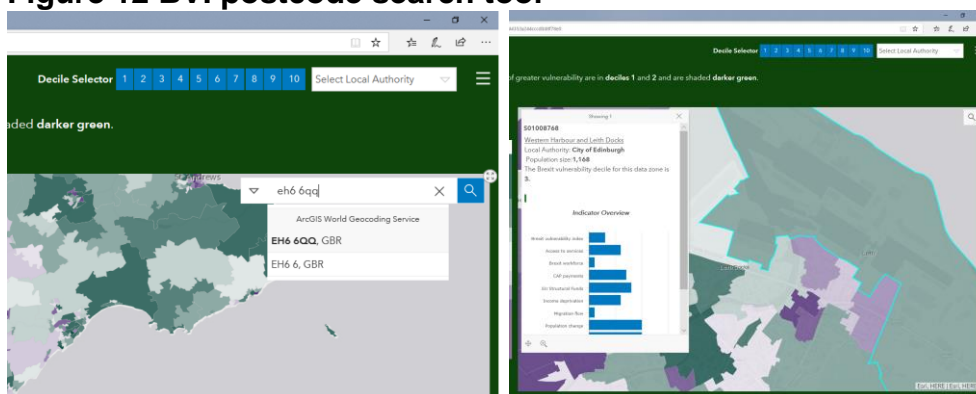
Figure 12 BVI postcode search tool

Decile Selector 1 2 3 4 5 6 7 8 9 10 Select Local Authority

aded darker green.

eh6 6qq

ArcGIS World Geocoding Service

EH6 6QQ, GBR

EH6 6, GBR

Decile Selector 1 2 3 4 5 6 7 8 9 10 Select Local Authority

of greater vulnerability are in deciles 1 and 2 and are shaded darker green.

Showing 1

S01008768

Western Harbour and Leith Docks

Local Authority: City of Edinburgh

Population size:1,168

The Brexit vulnerability decile for this data zone is 3.

Indicator Overview

Brexit vulnerability index

Access to services

Brexit workforce

CAP payments

EU Structural funds

Income deprivation

Migration flow

Population change

Esri, HERE | Esri, HERE